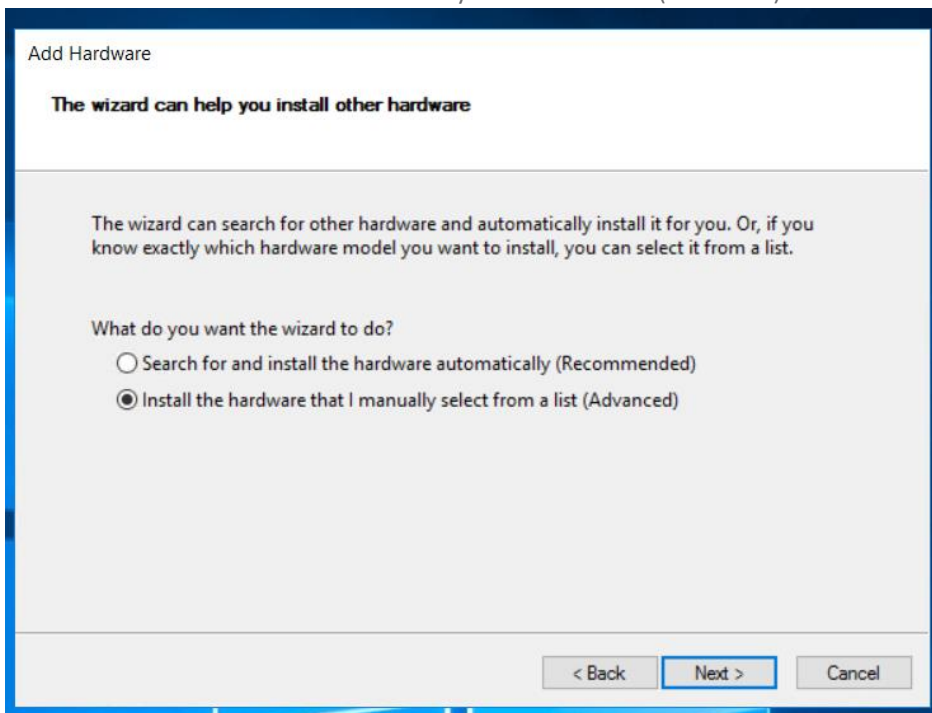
Add Hardware

The wizard can help you install other hardware

The wizard can search for other hardware and automatically install it for you. Or, if you know exactly which hardware model you want to install, you can select it from a list.

What do you want the wizard to do?

Search for and install the hardware automatically (Recommended)

Install the hardware that I manually select from a list (Advanced)

< Back

Next >

Cancel